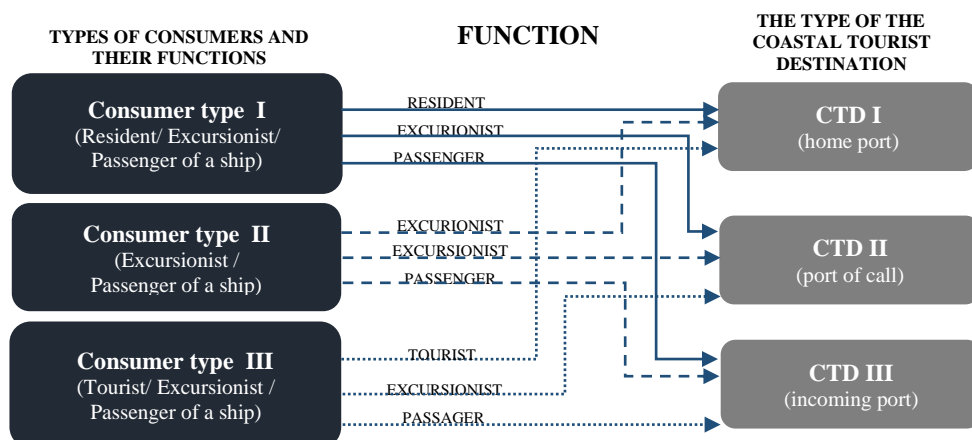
TYPES OF CONSUMERS AND THEIR FUNCTIONS

FUNCTION

THE TYPE OF THE COASTAL TOURIST DESTINATION

Consumer type I
(Resident/ Excursionist/ Passenger of a ship)

RESIDENT
EXCURIONIST
PASSENGER

Consumer type II
(Excursionist / Passenger of a ship)

EXCURIONIST
EXCURSIONIST
PASSENGER

Consumer type III
(Tourist/ Excursionist / Passenger of a ship)

TOURIST
EXCURSIONIST
PASSAGER

CTD I
(home port)

CTD II
(port of call)

CTD III
(incoming port)